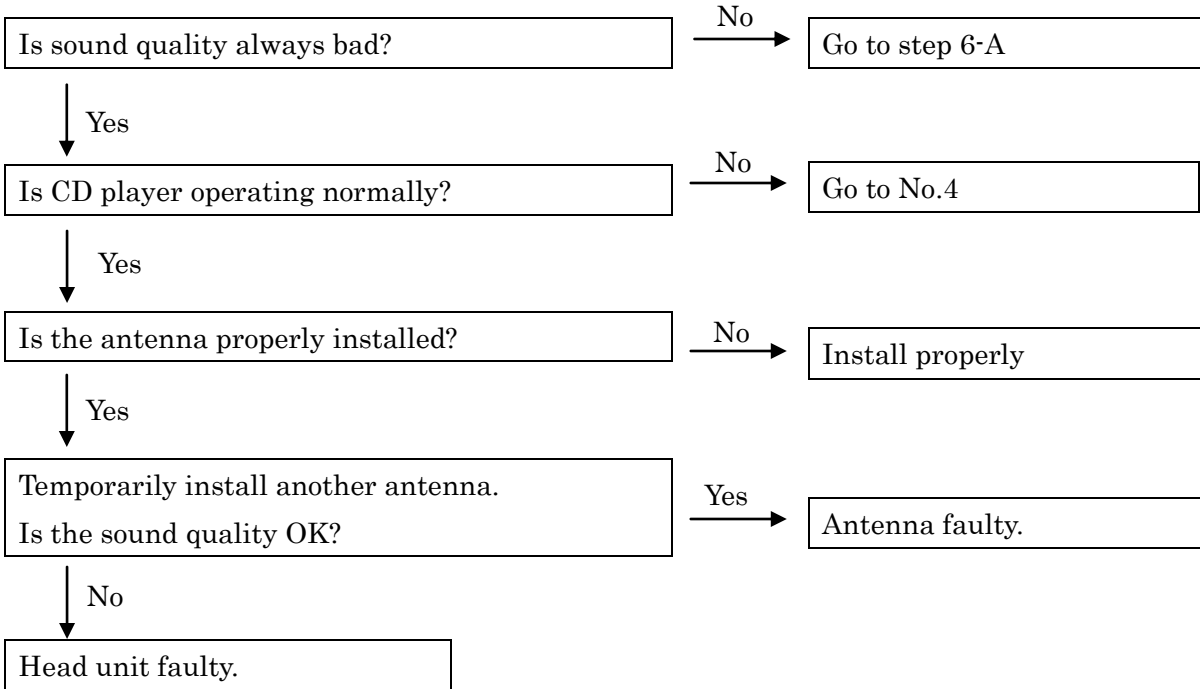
Is sound quality always bad?

No

Go to step 6-A

Yes

Is CD player operating normally?

No

Go to No.4

Yes

Is the antenna properly installed?

No

Install properly

Yes

Temporarily install another antenna.
Is the sound quality OK?

Yes

Antenna faulty.

No

Head unit faulty.